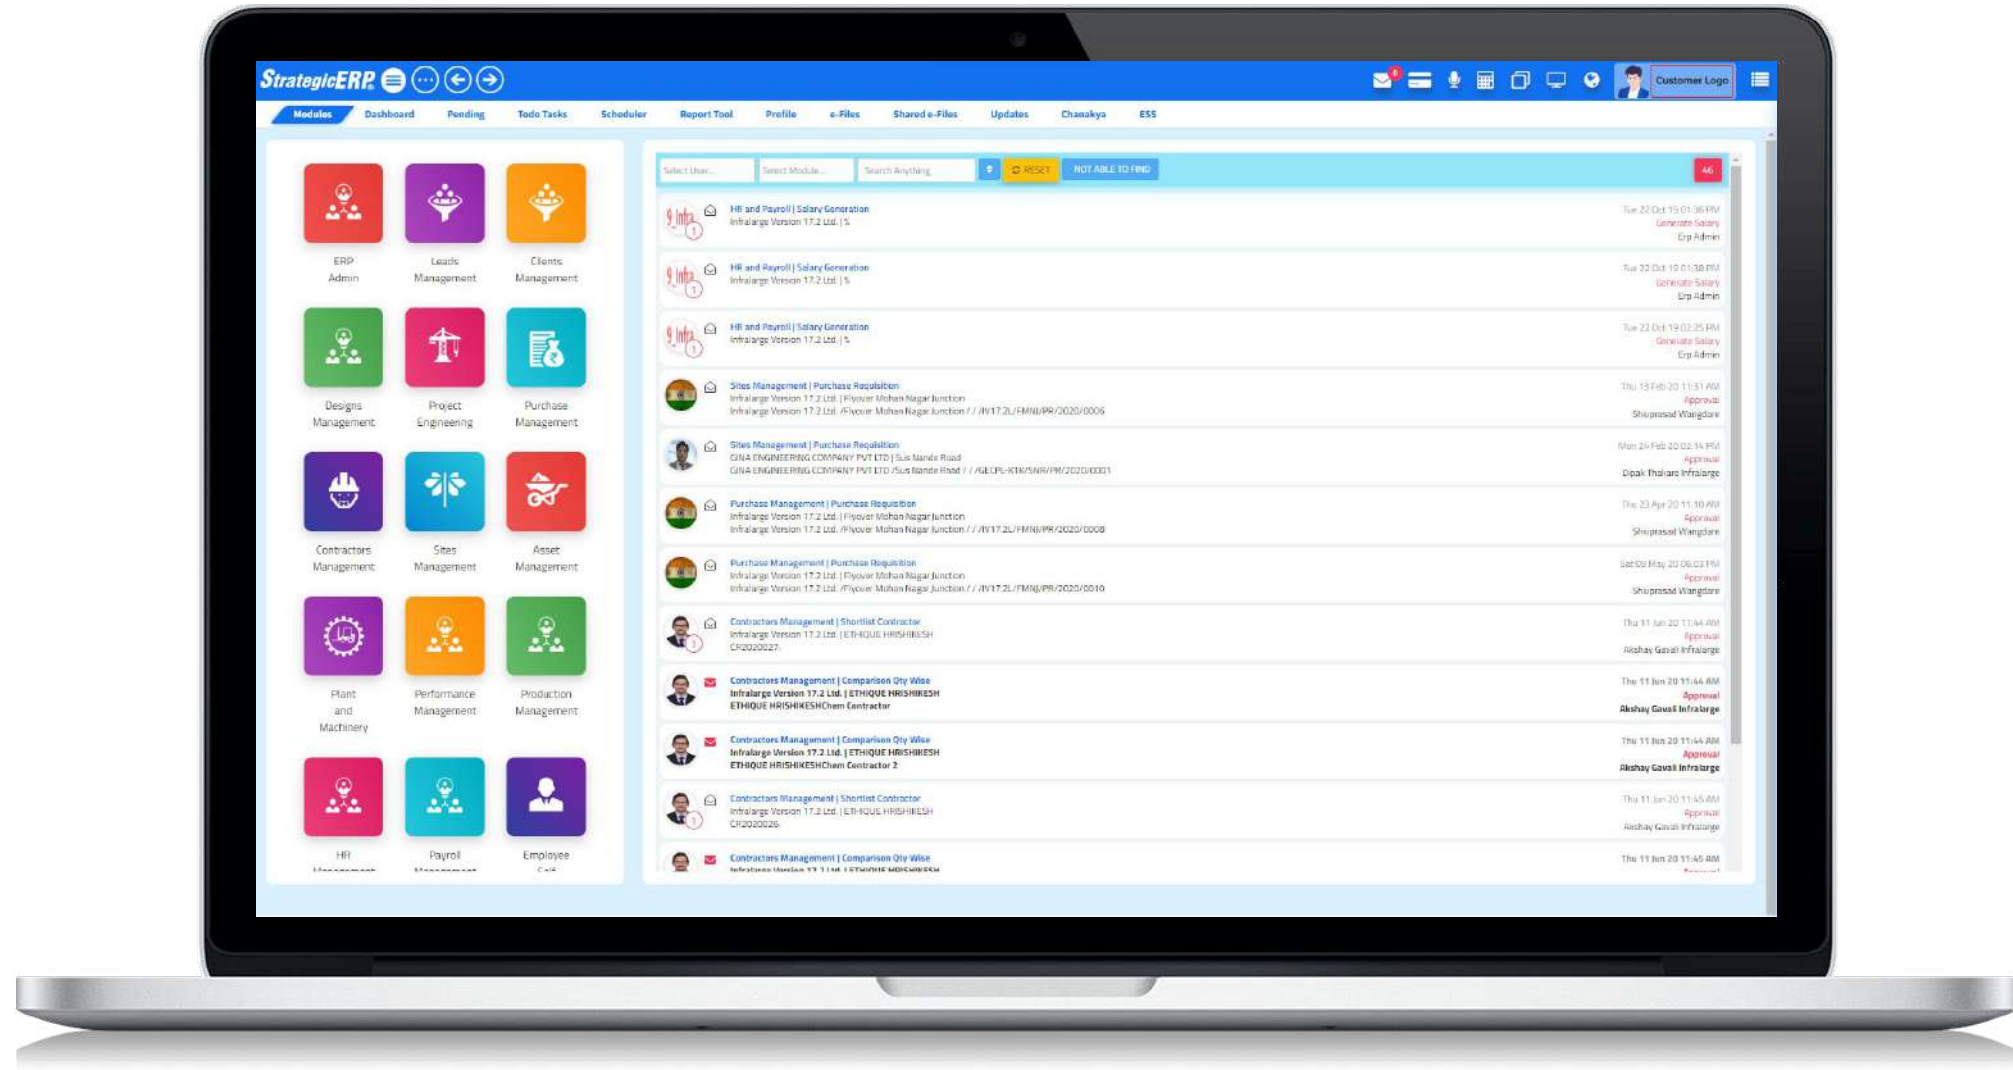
StrategicERP

Customer Logo

Modules Dashboard Pending Todo Tasks Scheduler Report Tool Profile e-Files Shared e-Files Updates Chanakya ESS

ERP Admin
Leads Management
Clients Management
Designs Management
Project Engineering
Purchase Management
Contractors Management
Sites Management
Asset Management
Plant and Machinery
Performance Management
Production Management
HR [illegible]
Payroll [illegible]
Employee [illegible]

Select User... Select Module... Search Anything RESET NOT ABLE TO FIND 46

HR and Payroll | Salary Generation
Infralarge Version 17.2 Ltd. | 5
Tue 22 Oct 19 01:36 PM
Generate Salary
Erp Admin

HR and Payroll | Salary Generation
Infralarge Version 17.2 Ltd. | 5
Tue 22 Oct 19 01:38 PM
Generate Salary
Erp Admin

HR and Payroll | Salary Generation
Infralarge Version 17.2 Ltd. | 5
Tue 22 Oct 19 02:25 PM
Generate Salary
Erp Admin

Sites Management | Purchase Requisition
Infralarge Version 17.2 Ltd. | Flyover Mohan Nagar Junction
Infralarge Version 17.2 Ltd. /Flyover Mohan Nagar Junction / / /IV17.2L/FMNJ/PR/2020/0006
Thu 13 Feb 20 11:51 AM
Approval
Shriprasad Wangdare

Sites Management | Purchase Requisition
GINA ENGINEERING COMPANY PVT LTD | Sus Nande Road
GINA ENGINEERING COMPANY PVT LTD /Sus Nande Road / / /GECPL-KTK/SNR/PR/2020/0001
Mon 24 Feb 20 02:14 PM
Approval
Dipak Thakare Infralarge

Purchase Management | Purchase Requisition
Infralarge Version 17.2 Ltd. | Flyover Mohan Nagar Junction
Infralarge Version 17.2 Ltd. /Flyover Mohan Nagar Junction / / /IV17.2L/FMNJ/PR/2020/0008
Thu 23 Apr 20 11:10 AM
Approval
Shriprasad Wangdare

Purchase Management | Purchase Requisition
Infralarge Version 17.2 Ltd. | Flyover Mohan Nagar Junction
Infralarge Version 17.2 Ltd. /Flyover Mohan Nagar Junction / / /IV17.2L/FMNJ/PR/2020/0010
Sat 02 May 20 06:03 PM
Approval
Shriprasad Wangdare

Contractors Management | Shortlist Contractor
Infralarge Version 17.2 Ltd. | ETHIQUE HRISHIKESH
CR2020027
Thu 11 Jun 20 11:44 AM
Approval
Akshay Gavali Infralarge

Contractors Management | Comparison Qty Wise
Infralarge Version 17.2 Ltd. | ETHIQUE HRISHIKESH
ETHIQUE HRISHIKESHChem Contractor
Thu 11 Jun 20 11:44 AM
Approval
Akshay Gavali Infralarge

Contractors Management | Comparison Qty Wise
Infralarge Version 17.2 Ltd. | ETHIQUE HRISHIKESH
ETHIQUE HRISHIKESHChem Contractor 2
Thu 11 Jun 20 11:44 AM
Approval
Akshay Gavali Infralarge

Contractors Management | Shortlist Contractor
Infralarge Version 17.2 Ltd. | ETHIQUE HRISHIKESH
CR2020026
Thu 11 Jun 20 11:45 AM
Approval
Akshay Gavali Infralarge

Contractors Management | Comparison Qty Wise
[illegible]
Thu 11 Jun 20 11:45 AM